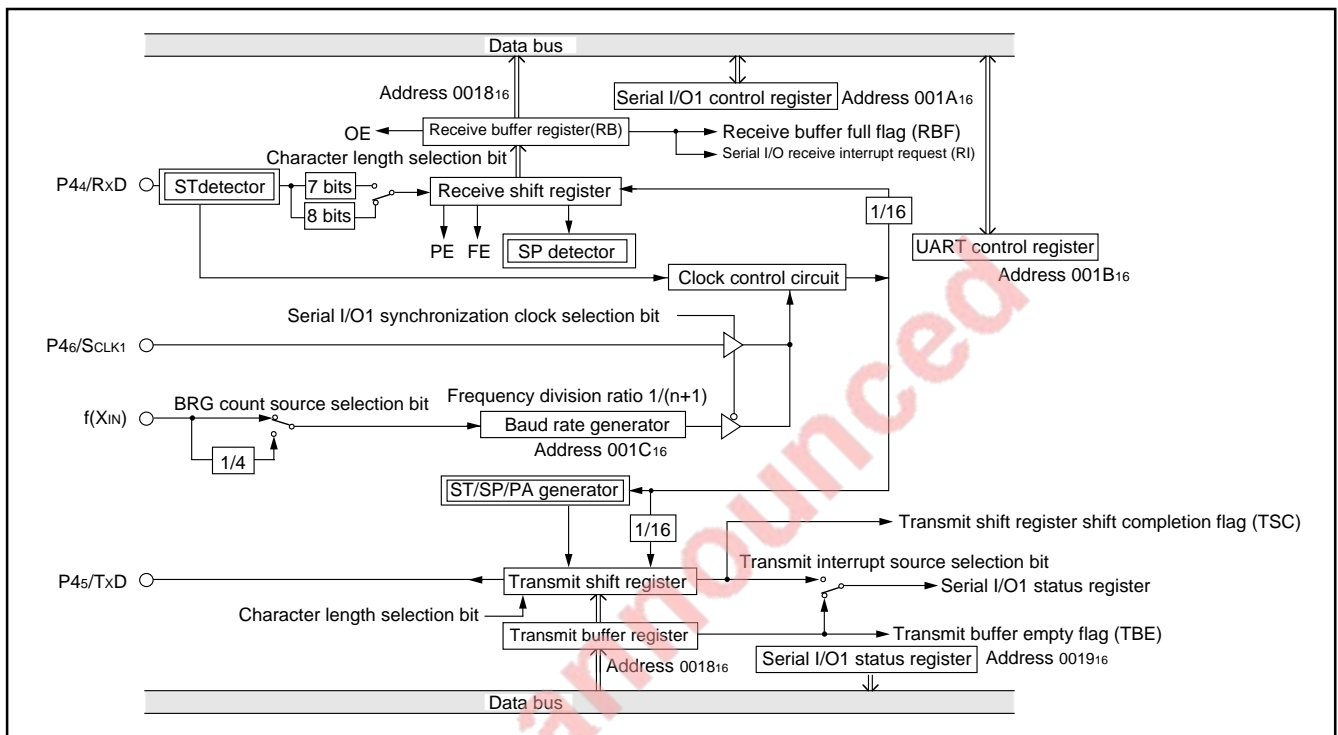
Data bus

Address $0018_{16}$

Serial I/O1 control register

Address $001A_{16}$

OE

Receive buffer register(RB)

Receive buffer full flag (RBF)

Serial I/O receive interrupt request (RI)

Character length selection bit

P4$_4$/RxD

STdetector

7 bits

8 bits

Receive shift register

1/16

PE

FE

SP detector

UART control register

Address $001B_{16}$

Clock control circuit

Serial I/O1 synchronization clock selection bit

P4$_6$/S$_{CLK1}$

Frequency division ratio 1/(n+1)

BRG count source selection bit

f(X$_{IN}$)

Baud rate generator

Address $001C_{16}$

1/4

ST/SP/PA generator

1/16

Transmit shift register shift completion flag (TSC)

Transmit interrupt source selection bit

P4$_5$/TxD

Transmit shift register

Serial I/O1 status register

Character length selection bit

Transmit buffer register

Transmit buffer empty flag (TBE)

Address $0018_{16}$

Serial I/O1 status register

Address $0019_{16}$

Data bus

Not yet announced